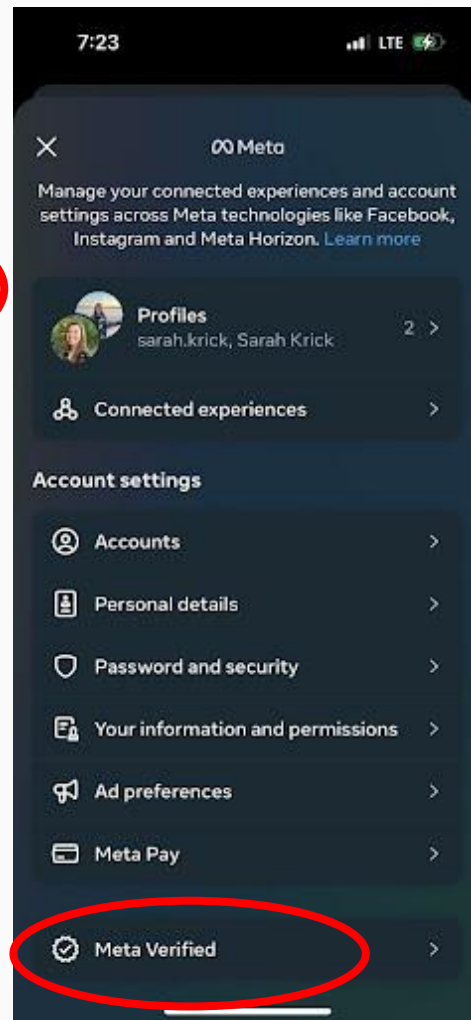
7:23

LTE

Meta

Manage your connected experiences and account settings across Meta technologies like Facebook, Instagram and Meta Horizon. Learn more

Profiles
sarah.krick, Sarah Krick
2

Connected experiences

Account settings

Accounts

Personal details

Password and security

Your information and permissions

Ad preferences

Meta Pay

Meta Verified